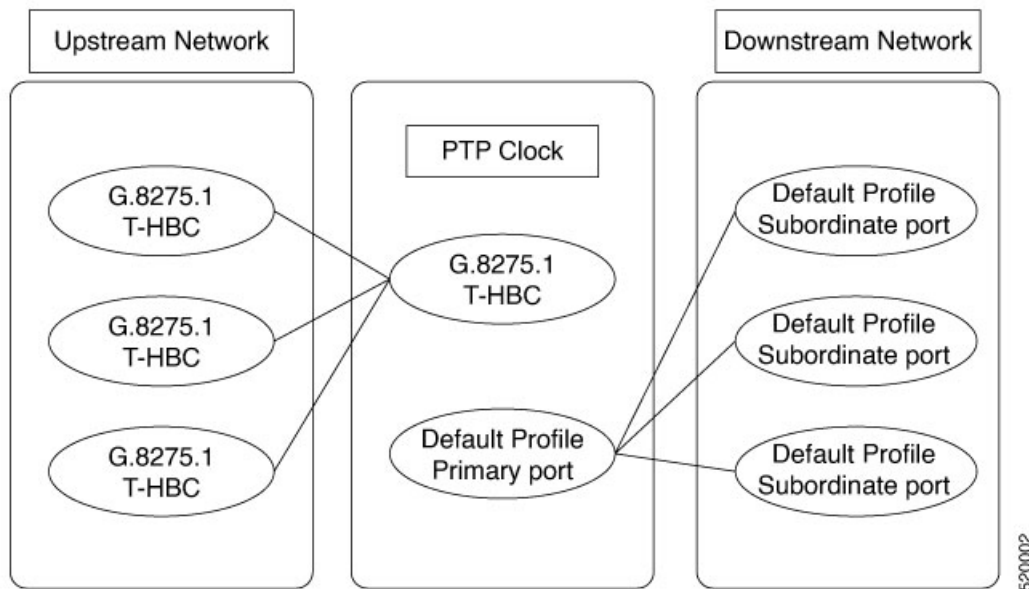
Upstream Network

G.8275.1
T-HBC

G.8275.1
T-HBC

G.8275.1
T-HBC

PTP Clock

G.8275.1
T-HBC

Default Profile
Primary port

Downstream Network

Default Profile
Subordinate port

Default Profile
Subordinate port

Default Profile
Subordinate port

520002